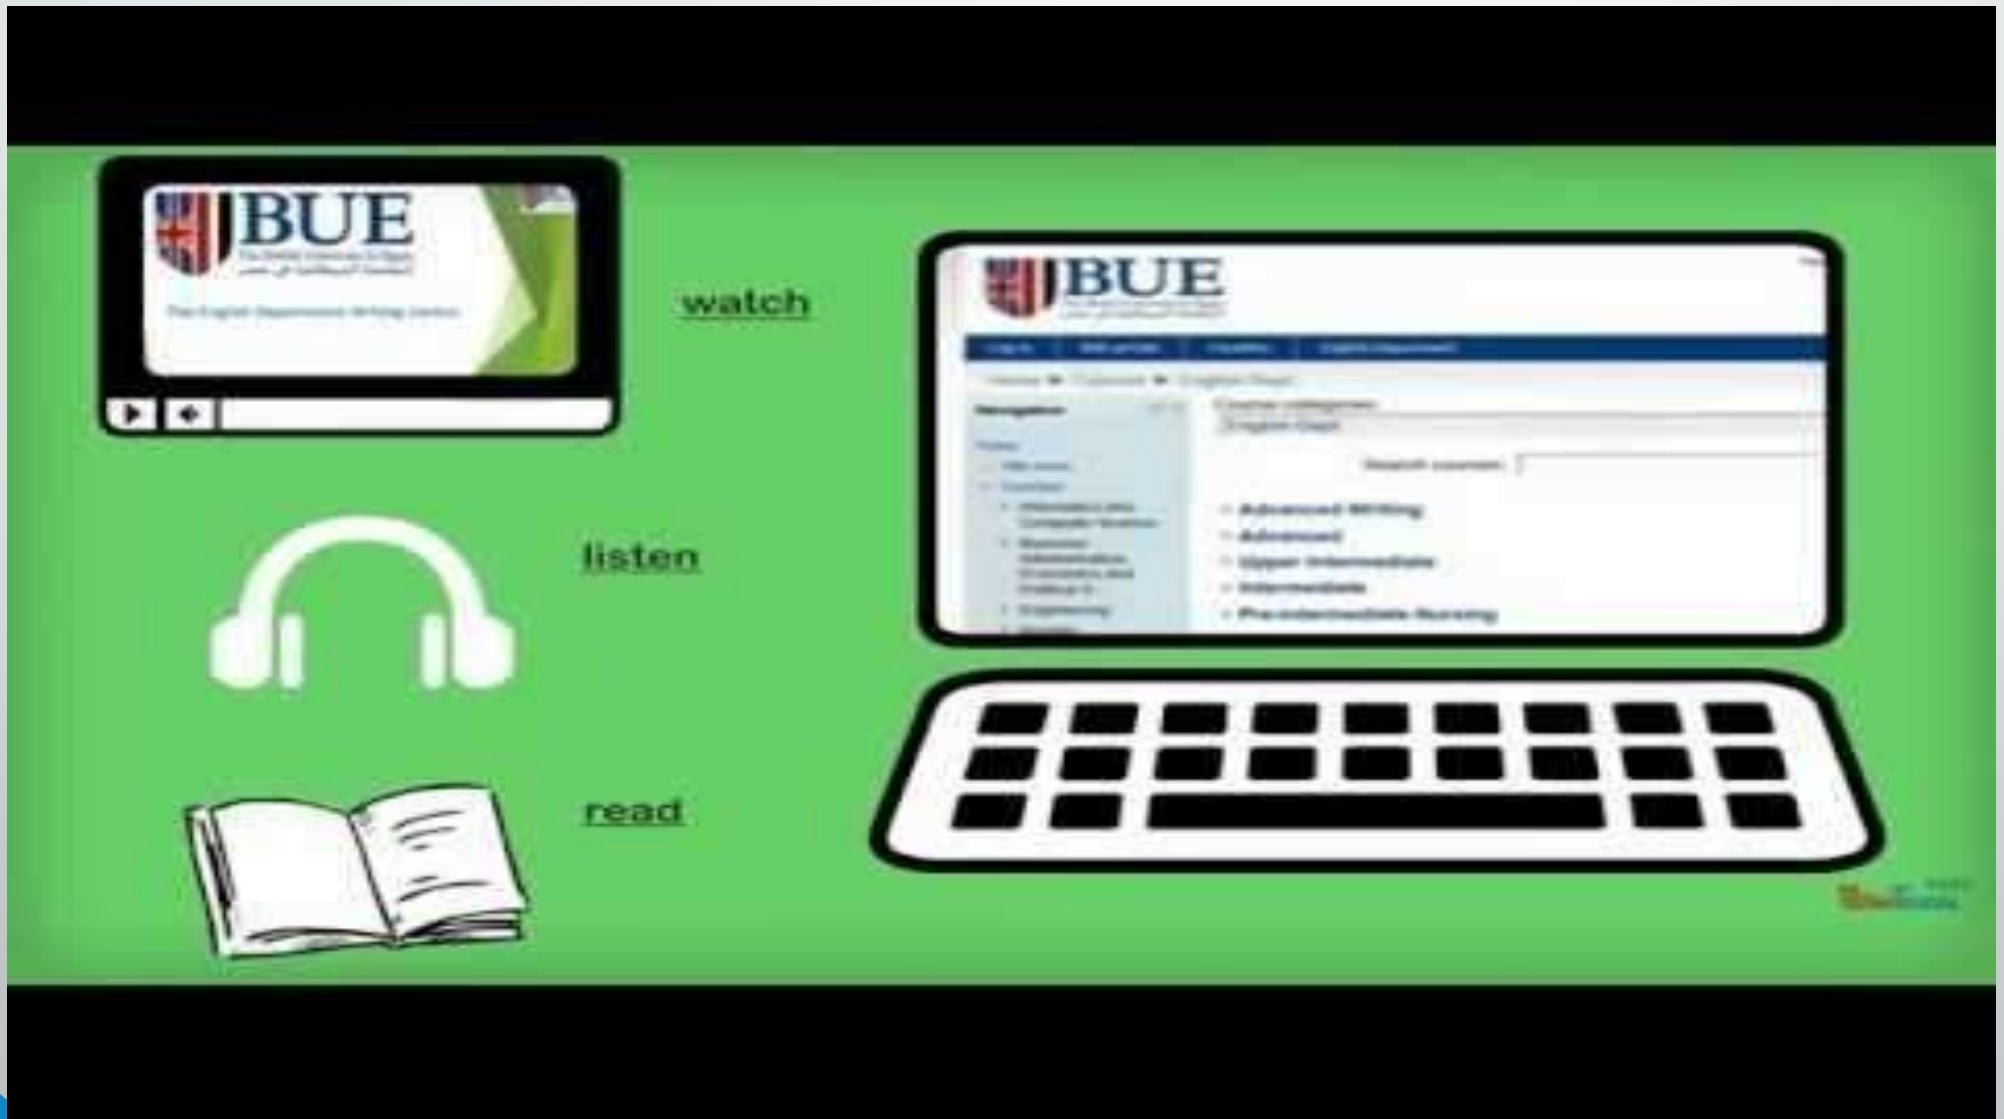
BUE
The British University in Egypt
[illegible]
The English Department Writing Centre

watch

listen

read

BUE
The British University in Egypt
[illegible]

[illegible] | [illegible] | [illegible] | English Department

Home ► Courses ► English Dept

Navigation
Home
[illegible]
Courses
Information and Computer Science
Business Administration, Economics and Political S
Engineering
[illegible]

Course categories:
English Dept

Search courses:

Advanced Writing
Advanced
Upper Intermediate
Intermediate
Pre-intermediate Nursing